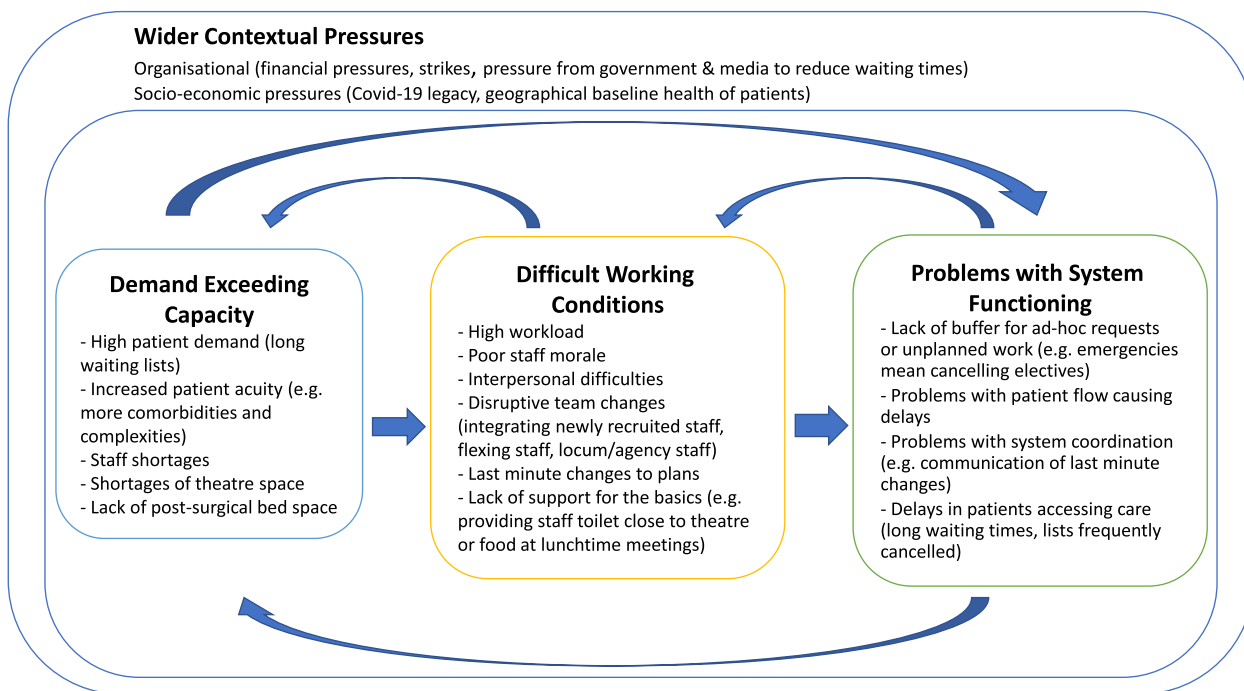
Wider Contextual Pressures

Organisational (financial pressures, strikes, pressure from government & media to reduce waiting times)
Socio-economic pressures (Covid-19 legacy, geographical baseline health of patients)

Demand Exceeding Capacity

- High patient demand (long waiting lists)
- Increased patient acuity (e.g. more comorbidities and complexities)
- Staff shortages
- Shortages of theatre space
- Lack of post-surgical bed space

Difficult Working Conditions

- High workload
- Poor staff morale
- Interpersonal difficulties
- Disruptive team changes (integrating newly recruited staff, flexing staff, locum/agency staff)
- Last minute changes to plans
- Lack of support for the basics (e.g. providing staff toilet close to theatre or food at lunchtime meetings)

Problems with System Functioning

- Lack of buffer for ad-hoc requests or unplanned work (e.g. emergencies mean cancelling electives)
- Problems with patient flow causing delays
- Problems with system coordination (e.g. communication of last minute changes)
- Delays in patients accessing care (long waiting times, lists frequently cancelled)